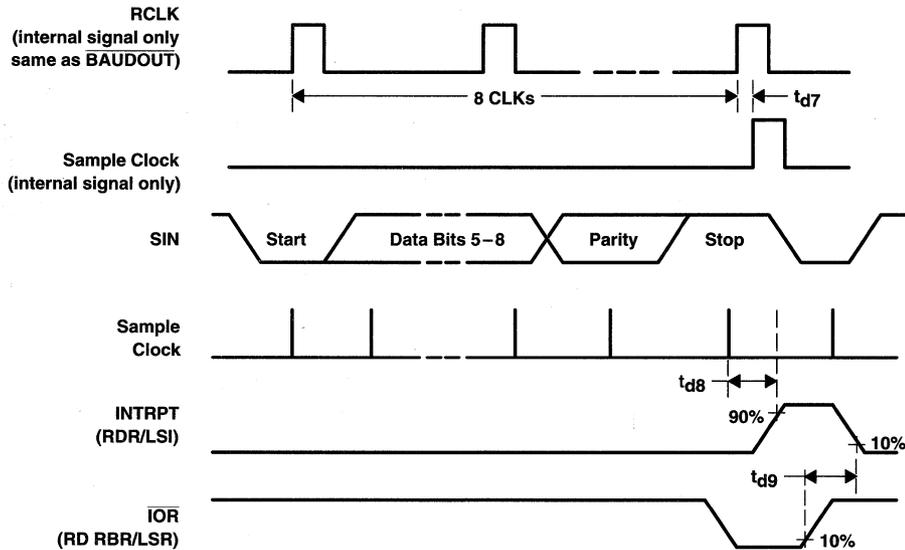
RCLK
(internal signal only
same as $\overline{\text{BAUDOUT}}$)

8 CLKs

$t_{d7}$

Sample Clock
(internal signal only)

SIN

Start

Data Bits 5−8

Parity

Stop

Sample
Clock

$t_{d8}$

90%

INTRPT
(RDR/LSI)

10%

$t_{d9}$

$\overline{\text{IOR}}$
(RD RBR/LSR)

10%